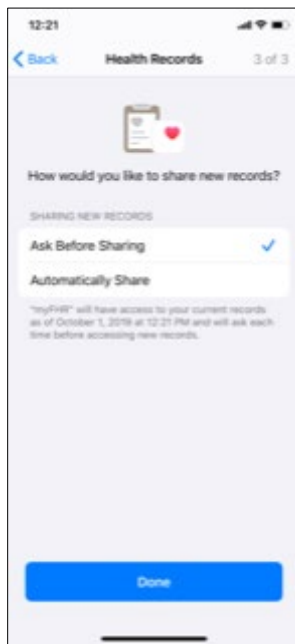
12:21

Back

Health Records

3 of 3

How would you like to share new records?

SHARING NEW RECORDS

Ask Before Sharing

Automatically Share

"myFHR" will have access to your current records as of October 1, 2019 at 12:21 PM and will ask each time before accessing new records.

Done